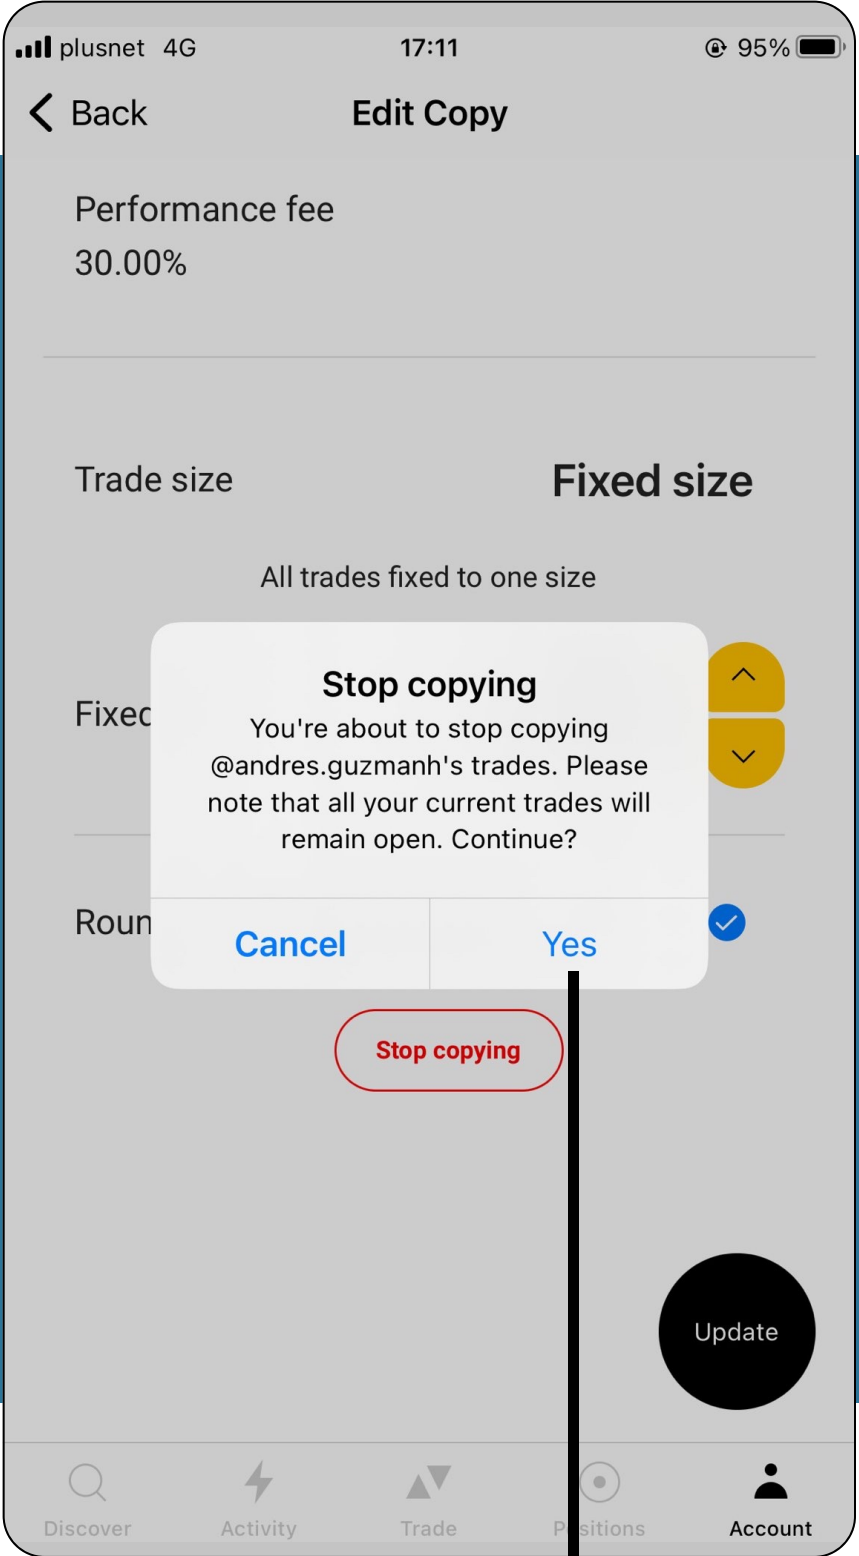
plusnet 4G 17:11 95%

Back Edit Copy

Performance fee
30.00%

Trade size Fixed size

All trades fixed to one size

Fixec

Roun

Stop copying
You're about to stop copying @andres.guzmanh's trades. Please note that all your current trades will remain open. Continue?

Cancel Yes

Stop copying

Update

Discover Activity Trade P sitions Account